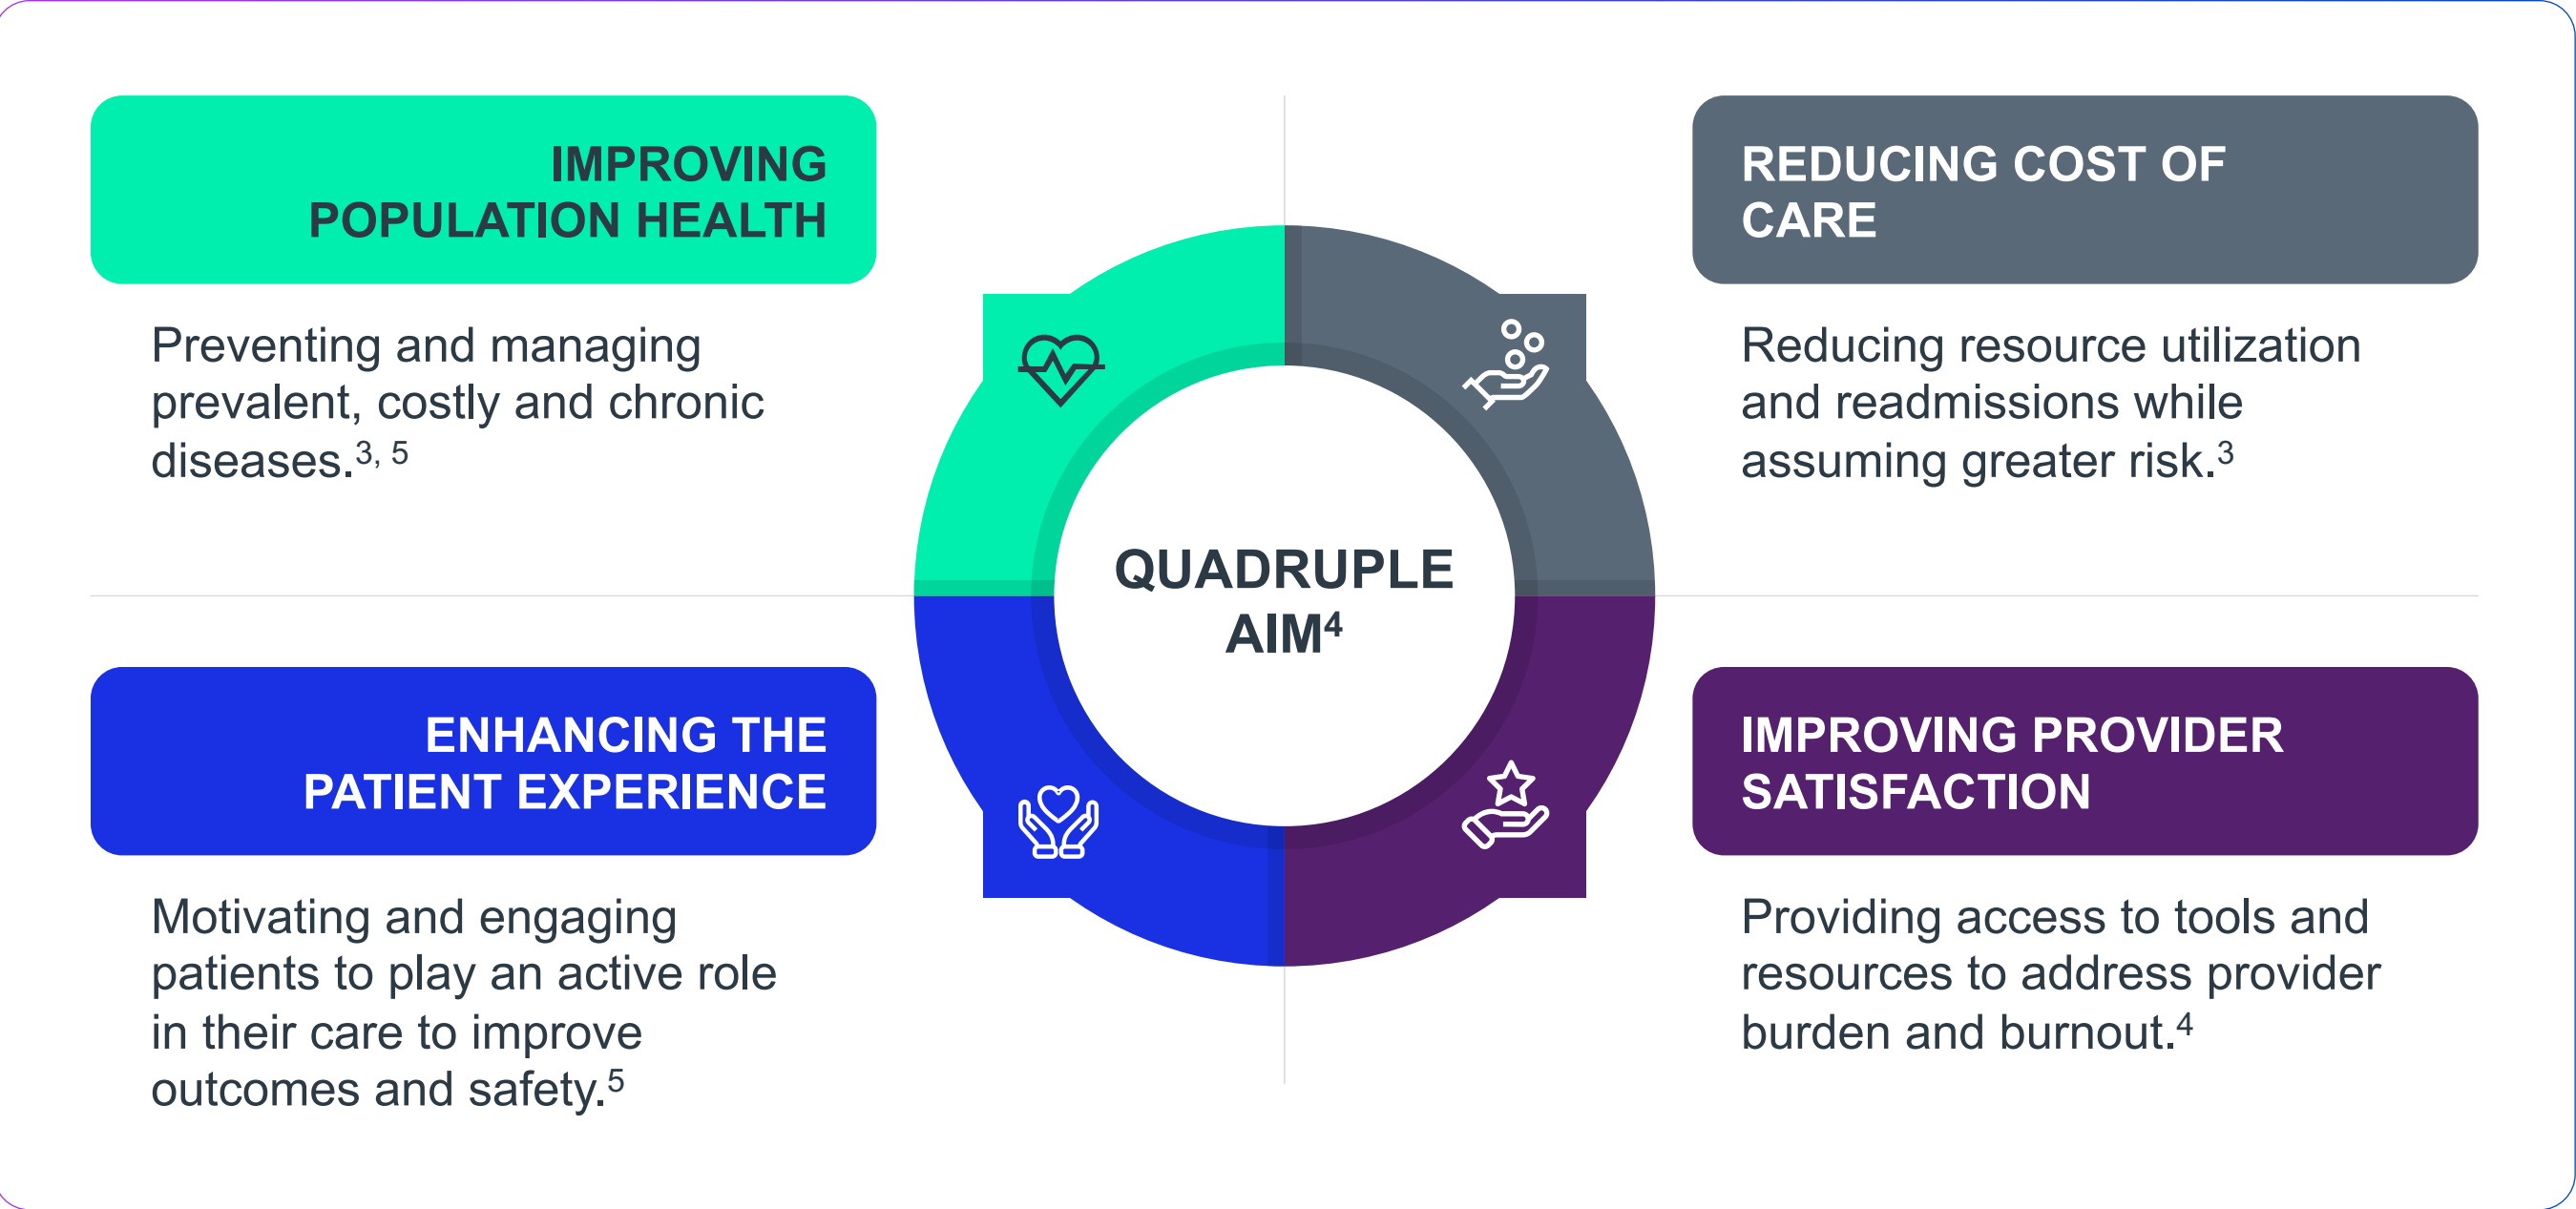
IMPROVING POPULATION HEALTH

Preventing and managing prevalent, costly and chronic diseases.$^{3, 5}$

REDUCING COST OF CARE

Reducing resource utilization and readmissions while assuming greater risk.$^{3}$

QUADRUPLE AIM$^{4}$

ENHANCING THE PATIENT EXPERIENCE

Motivating and engaging patients to play an active role in their care to improve outcomes and safety.$^{5}$

IMPROVING PROVIDER SATISFACTION

Providing access to tools and resources to address provider burden and burnout.$^{4}$